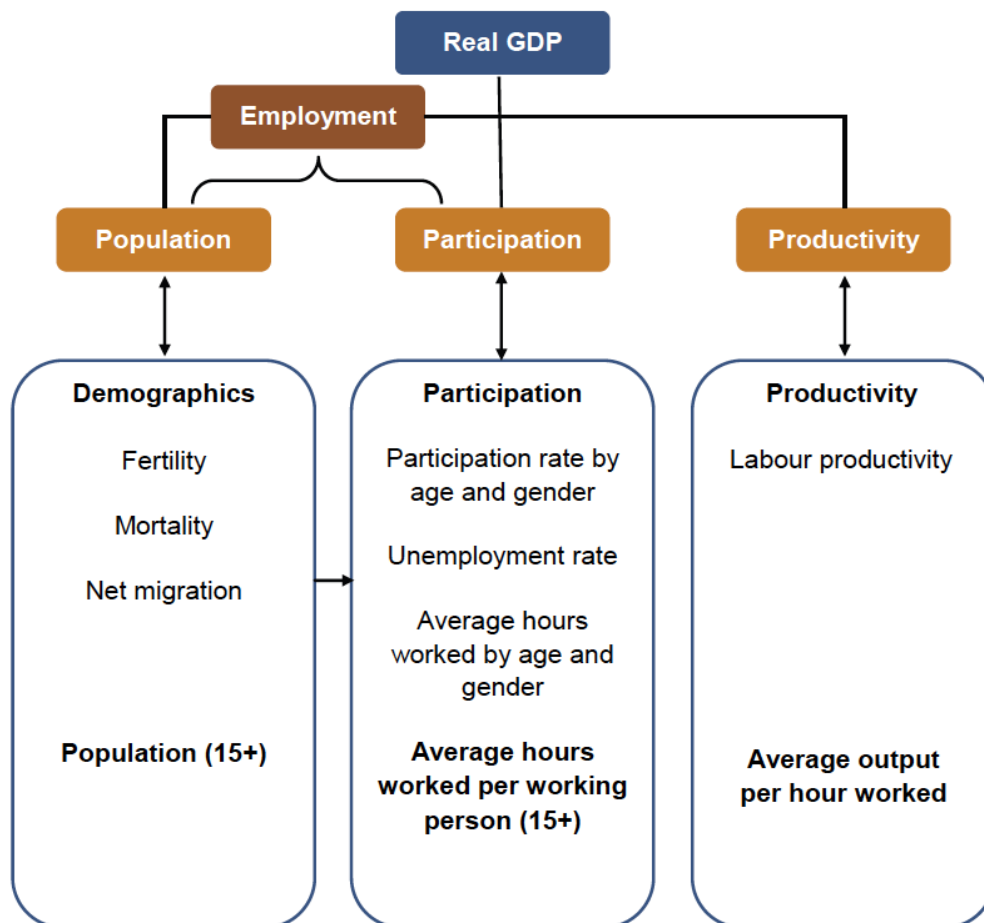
Real GDP

Employment

Population

Participation

Productivity

Demographics

Fertility

Mortality

Net migration

Population (15+)

Participation

Participation rate by age and gender

Unemployment rate

Average hours worked by age and gender

Average hours worked per working person (15+)

Productivity

Labour productivity

Average output per hour worked